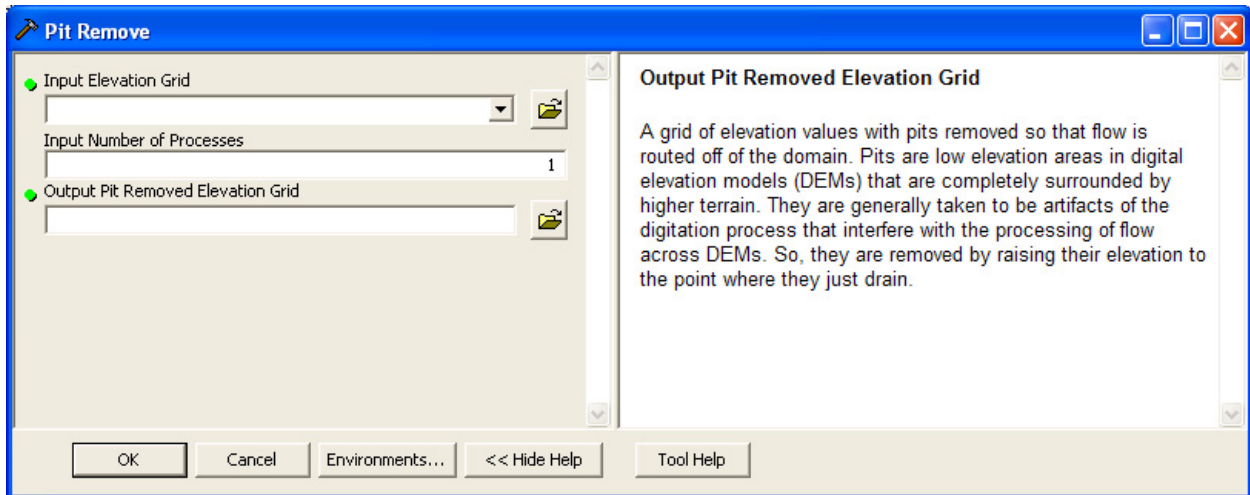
Pit Remove

Input Elevation Grid

Input Number of Processes

1

Output Pit Removed Elevation Grid

Output Pit Removed Elevation Grid

A grid of elevation values with pits removed so that flow is routed off of the domain. Pits are low elevation areas in digital elevation models (DEMs) that are completely surrounded by higher terrain. They are generally taken to be artifacts of the digitation process that interfere with the processing of flow across DEMs. So, they are removed by raising their elevation to the point where they just drain.

OK Cancel Environments... << Hide Help Tool Help